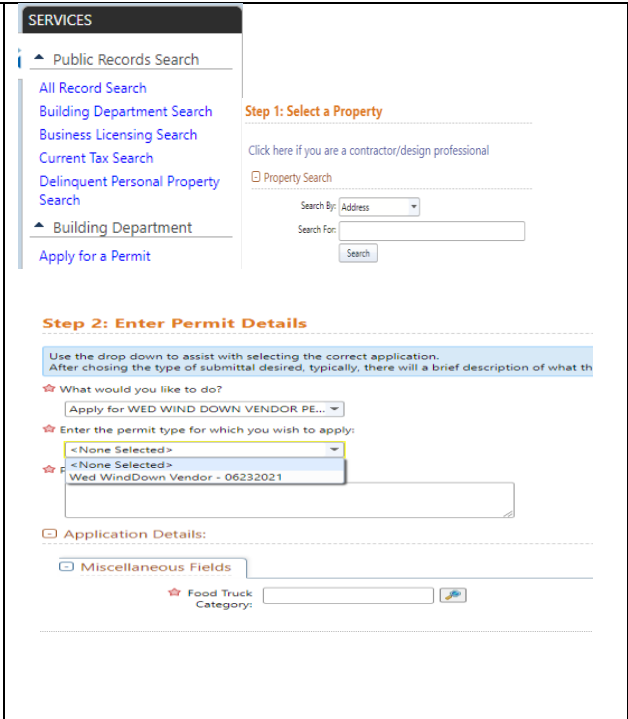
SERVICES

▲ Public Records Search

All Record Search

Building Department Search

Business Licensing Search

Current Tax Search

Delinquent Personal Property Search

▲ Building Department

Apply for a Permit

Step 1: Select a Property

Click here if you are a contractor/design professional

⊟ Property Search

Search By: Address

Search For:

Search

Step 2: Enter Permit Details

Use the drop down to assist with selecting the correct application.
After chosing the type of submittal desired, typically, there will a brief description of what th

What would you like to do?

Apply for WED WIND DOWN VENDOR PE...

Enter the permit type for which you wish to apply:

<None Selected>

<None Selected>

Wed WindDown Vendor - 06232021

P

⊟ Application Details:

⊟ Miscellaneous Fields

Food Truck Category: